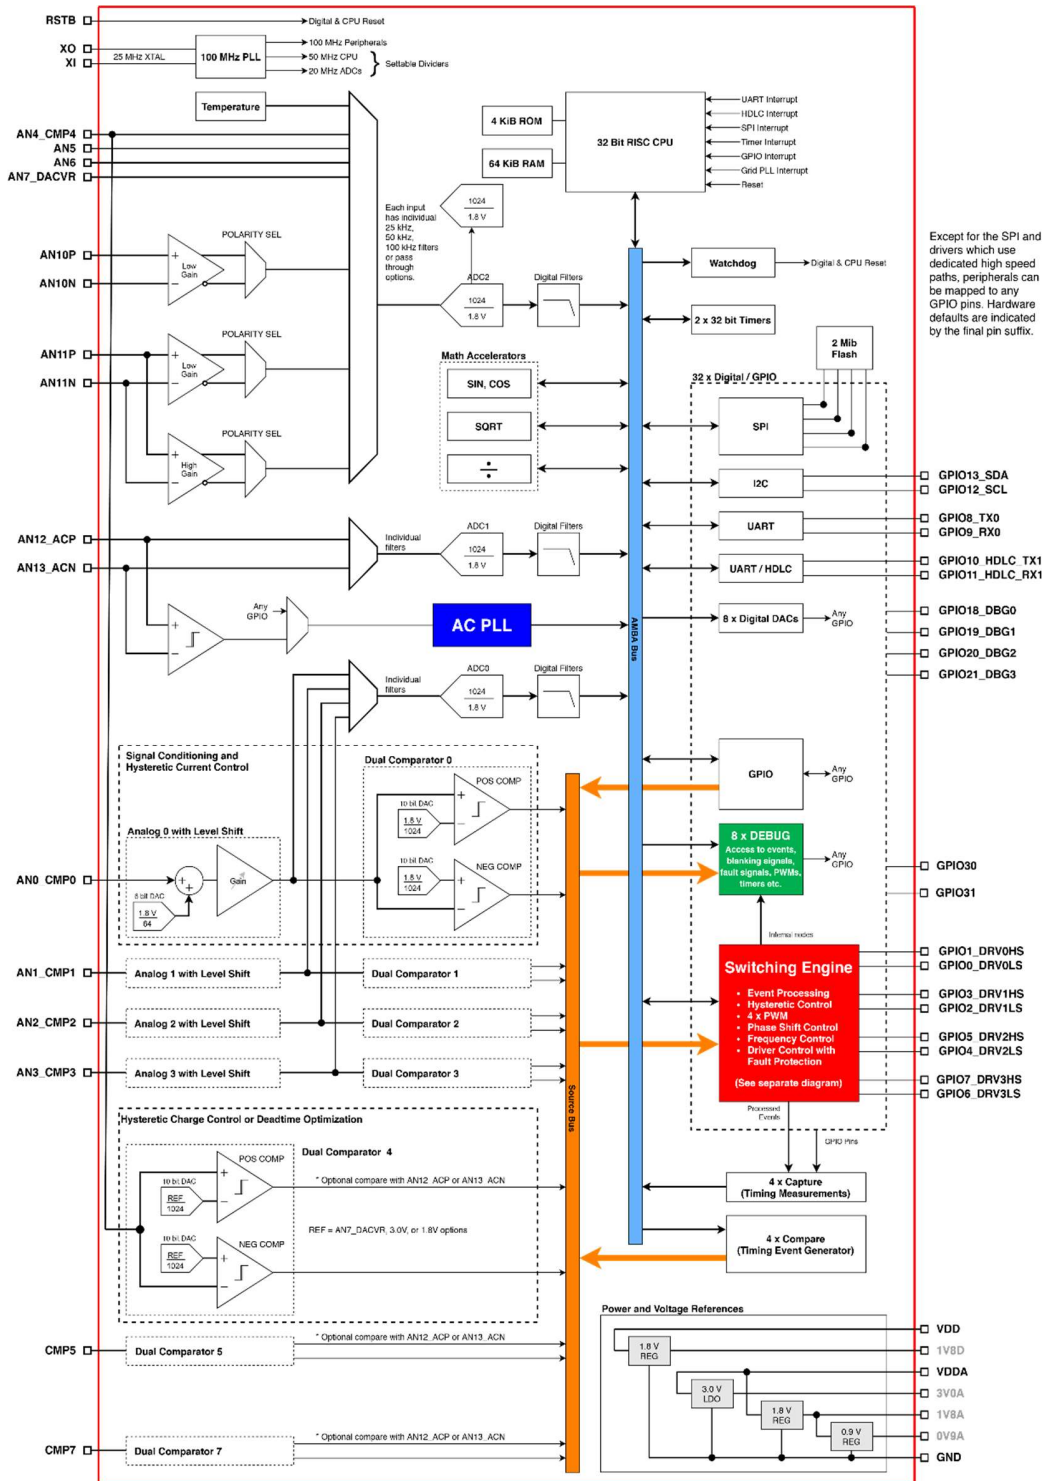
RSTB
Digital & CPU Reset
XO
XI
25 MHz XTAL
100 MHz PLL
100 MHz Peripherals
50 MHz CPU
20 MHz ADCs
Settable Dividers

Temperature
AN4_CMP4
AN5
AN6
AN7_DACVR

4 KiB ROM
64 KiB RAM
32 Bit RISC CPU
UART Interrupt
HDLC Interrupt
SPI Interrupt
Timer Interrupt
GPIO Interrupt
Grid PLL Interrupt
Reset

Each input has individual 25 kHz, 50 kHz, 100 kHz filters or pass through options.
1024
1.8 V
ADC2
1024
1.8 V
Digital Filters

POLARITY SEL
AN10P
AN10N
Low Gain
POLARITY SEL
AN11P
AN11N
Low Gain
POLARITY SEL
High Gain

Watchdog
Digital & CPU Reset
2 x 32 bit Timers

Except for the SPI and drivers which use dedicated high speed paths, peripherals can be mapped to any GPIO pins. Hardware defaults are indicated by the final pin suffix.

2 Mib Flash
Math Accelerators
SIN, COS
SQRT
÷
32 x Digital / GPIO
SPI
I2C
UART
UART / HDLC
GPIO13_SDA
GPIO12_SCL
GPIO8_TX0
GPIO9_RX0
GPIO10_HDLC_TX1
GPIO11_HDLC_RX1

AN12_ACP
AN13_ACN
Individual filters
ADC1
1024
1.8 V
Digital Filters
Any GPIO
AC PLL
AMBA Bus
8 x Digital DACs
Any GPIO
GPIO18_DBG0
GPIO19_DBG1
GPIO20_DBG2
GPIO21_DBG3

Individual filters
ADC0
1024
1.8 V
Digital Filters

Signal Conditioning and Hysteretic Current Control
Dual Comparator 0
POS COMP
10 bit DAC
1.8 V
1024
10 bit DAC
1.8 V
1024
NEG COMP
Analog 0 with Level Shift
8 bit DAC
1.8 V
64
Gain
AN0_CMP0
GPIO
Any GPIO
8 x DEBUG
Access to events, blanking signals, fault signals, PWMs, timers etc.
Any GPIO
GPIO30
GPIO31
Internal nodes

AN1_CMP1
Analog 1 with Level Shift
Dual Comparator 1
AN2_CMP2
Analog 2 with Level Shift
Dual Comparator 2
AN3_CMP3
Analog 3 with Level Shift
Dual Comparator 3

Switching Engine
• Event Processing
• Hysteretic Control
• 4 x PWM
• Phase Shift Control
• Frequency Control
• Driver Control with Fault Protection
(See separate diagram)
GPIO1_DRV0HS
GPIO0_DRV0LS
GPIO3_DRV1HS
GPIO2_DRV1LS
GPIO5_DRV2HS
GPIO4_DRV2LS
GPIO7_DRV3HS
GPIO6_DRV3LS
Processed Events
GPIO Pins

Hysteretic Charge Control or Deadtime Optimization
Dual Comparator 4
POS COMP
10 bit DAC
REF
1024
* Optional compare with AN12_ACP or AN13_ACN
10 bit DAC
REF
1024
NEG COMP
REF = AN7_DACVR, 3.0V, or 1.8V options
Source Bus
4 x Capture
(Timing Measurements)
4 x Compare
(Timing Event Generator)

Power and Voltage References
CMP5
Dual Comparator 5
* Optional compare with AN12_ACP or AN13_ACN
1.8 V
REG
3.0 V
LDO
1.8 V
REG
0.9 V
REG
CMP7
Dual Comparator 7
* Optional compare with AN12_ACP or AN13_ACN
VDD
1V8D
VDDA
3V0A
1V8A
0V9A
GND